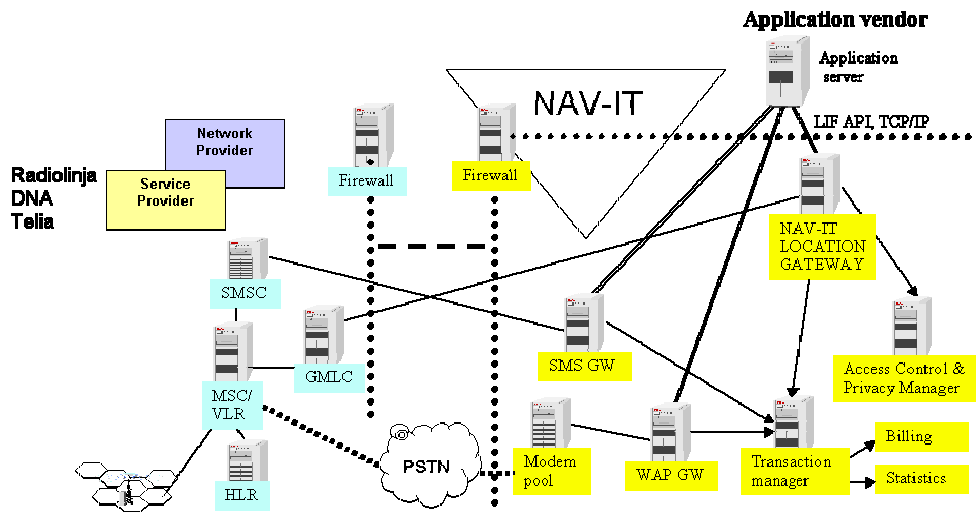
Application vendor

Application server

NAV-IT

LIF API, TCP/IP

Network Provider

Service Provider

Radiolinja
DNA
Telia

Firewall

Firewall

NAV-IT LOCATION GATEWAY

SMSC

SMS GW

Access Control & Privacy Manager

GMLC

MSC/ VLR

Modem pool

WAP GW

Transaction manager

Billing

Statistics

PSTN

HLR